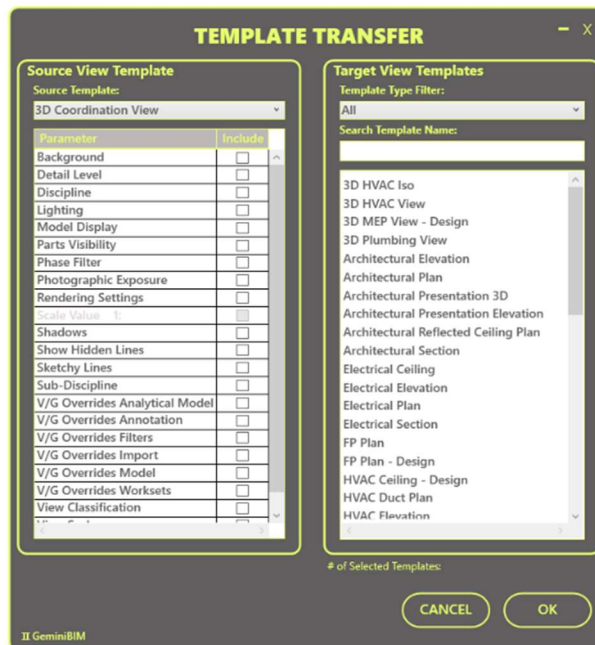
TEMPLATE TRANSFER

- X

Source View Template

Source Template:

3D Coordination View

| Parameter | Include |
|---|---|
| Background | |
| Detail Level | |
| Discipline | |
| Lighting | |
| Model Display | |
| Parts Visibility | |
| Phase Filter | |
| Photographic Exposure | |
| Rendering Settings | |
| Scale Value 1: | |
| Shadows | |
| Show Hidden Lines | |
| Sketchy Lines | |
| Sub-Discipline | |
| V/G Overrides Analytical Model | |
| V/G Overrides Annotation | |
| V/G Overrides Filters | |
| V/G Overrides Import | |
| V/G Overrides Model | |
| V/G Overrides Worksets | |
| View Classification | |
| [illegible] | |

Target View Templates

Template Type Filter:

All

Search Template Name:

3D HVAC Iso
3D HVAC View
3D MEP View - Design
3D Plumbing View
Architectural Elevation
Architectural Plan
Architectural Presentation 3D
Architectural Presentation Elevation
Architectural Reflected Ceiling Plan
Architectural Section
Electrical Ceiling
Electrical Elevation
Electrical Plan
Electrical Section
FP Plan
FP Plan - Design
HVAC Ceiling - Design
HVAC Duct Plan
HVAC Elevation

# of Selected Templates:

CANCEL

OK

II GeminiBIM